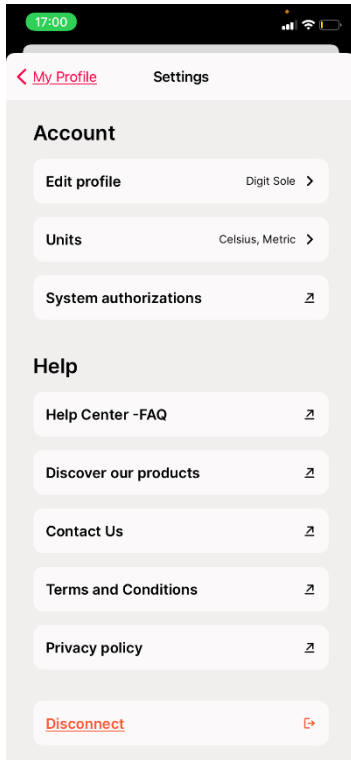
17:00

My Profile

Settings

Account

Edit profile

Digit Sole

Units

Celsius, Metric

System authorizations

Help

Help Center -FAQ

Discover our products

Contact Us

Terms and Conditions

Privacy policy

Disconnect